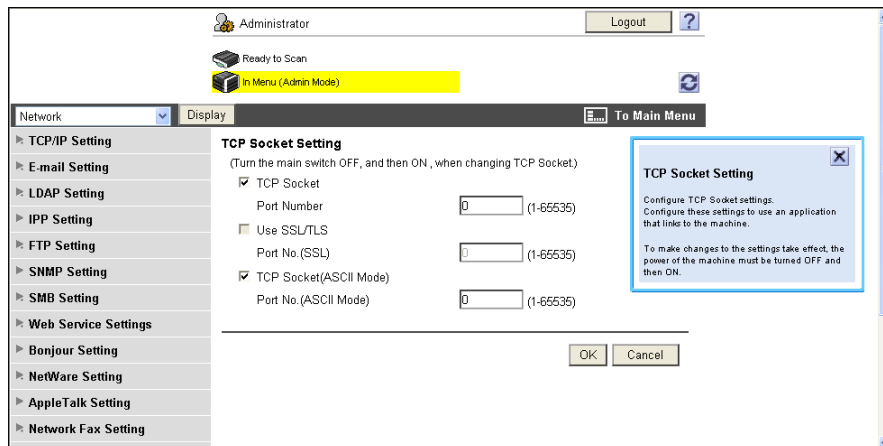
Administrator

Logout

?

Ready to Scan

In Menu (Admin Mode)

Network

Display

To Main Menu

TCP/IP Setting

E-mail Setting

LDAP Setting

IPP Setting

FTP Setting

SNMP Setting

SMB Setting

Web Service Settings

Bonjour Setting

NetWare Setting

AppleTalk Setting

Network Fax Setting

TCP Socket Setting

(Turn the main switch OFF, and then ON , when changing TCP Socket.)

TCP Socket

Port Number 0 (1-65535)

Use SSL/TLS

Port No.(SSL) 0 (1-65535)

TCP Socket(ASCII Mode)

Port No.(ASCII Mode) 0 (1-65535)

OK Cancel

TCP Socket Setting

Configure TCP Socket settings.
Configure these settings to use an application that links to the machine.

To make changes to the settings take effect, the power of the machine must be turned OFF and then ON.